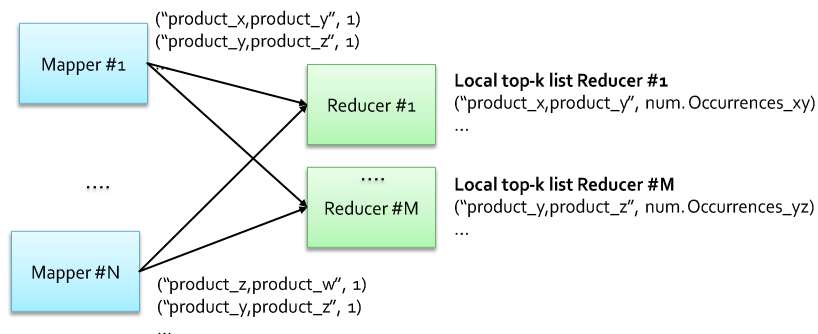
("product_x,product_y", 1)
("product_y,product_z", 1)
...

Mapper #1

Reducer #1

Local top-k list Reducer #1
("product_x,product_y", num. Occurrences_xy)
...

....

....

Reducer #M

Local top-k list Reducer #M
("product_y,product_z", num. Occurrences_yz)
...

Mapper #N

("product_z,product_w", 1)
("product_y,product_z", 1)
...